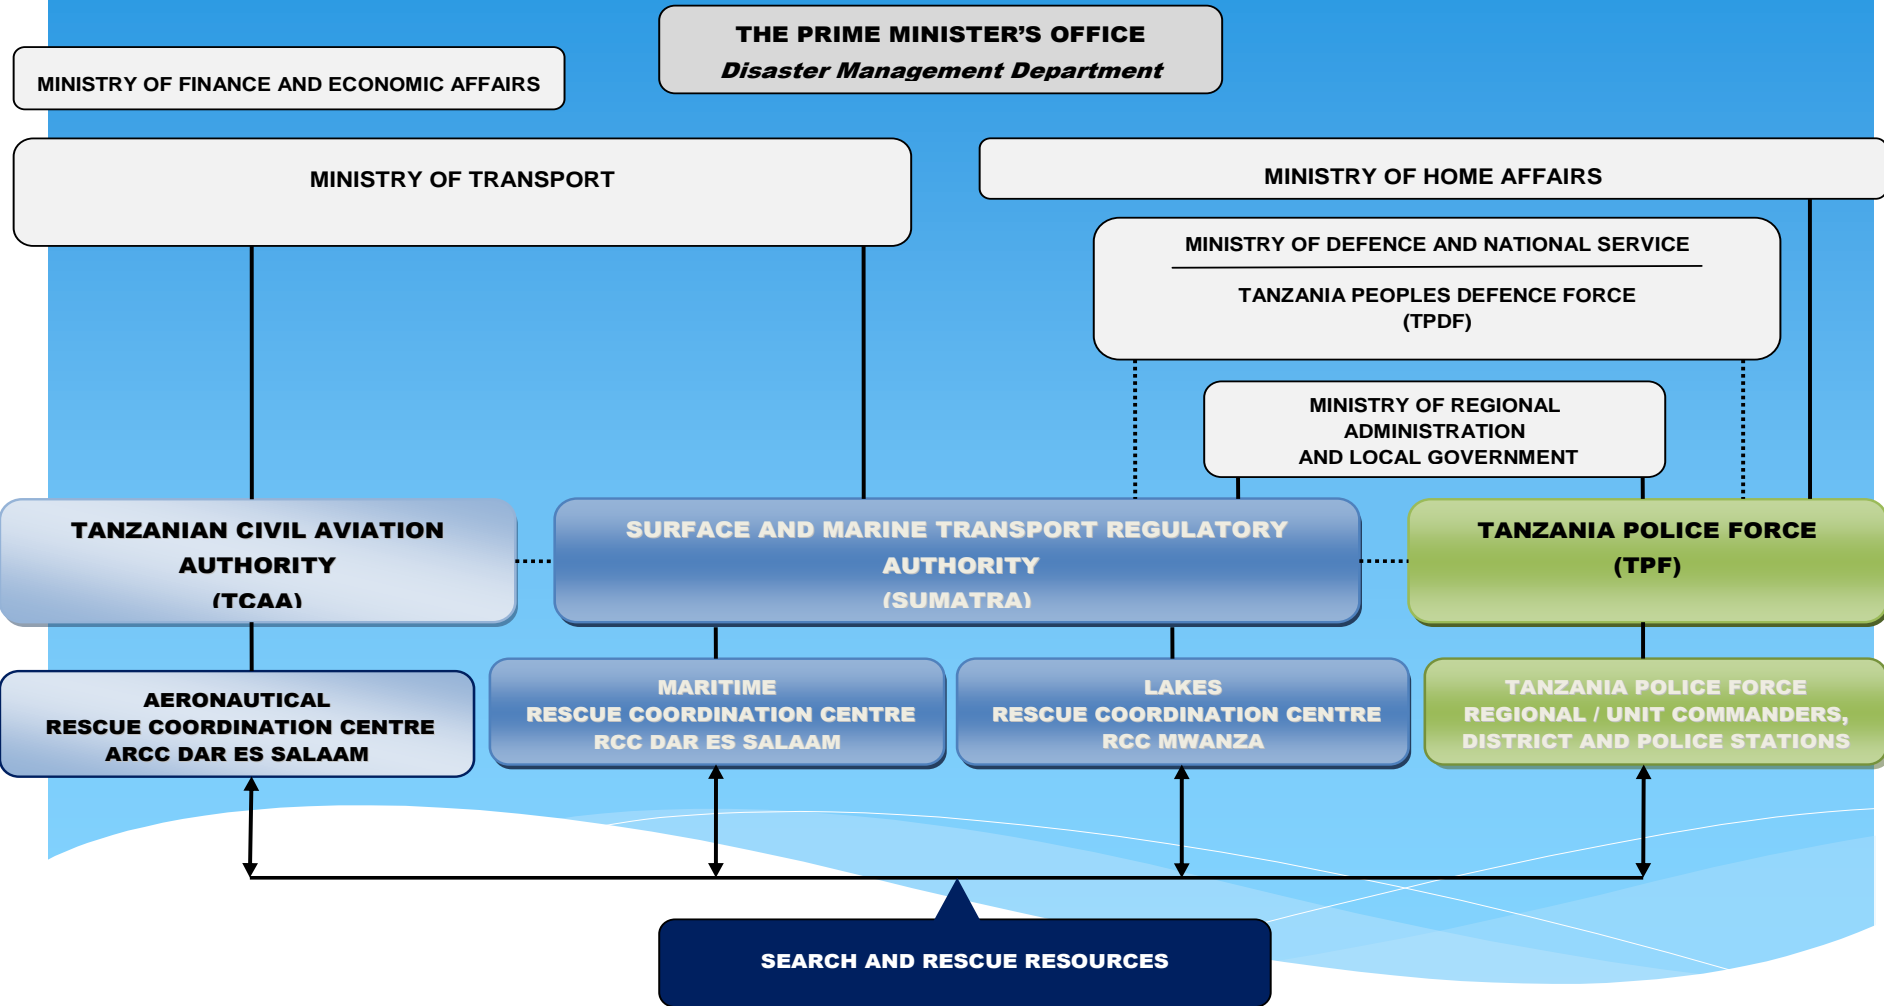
MINISTRY OF FINANCE AND ECONOMIC AFFAIRS

THE PRIME MINISTER'S OFFICE
Disaster Management Department

MINISTRY OF TRANSPORT

MINISTRY OF HOME AFFAIRS

MINISTRY OF DEFENCE AND NATIONAL SERVICE

TANZANIA PEOPLES DEFENCE FORCE
(TPDF)

MINISTRY OF REGIONAL ADMINISTRATION AND LOCAL GOVERNMENT

TANZANIAN CIVIL AVIATION AUTHORITY
(TCAA)

SURFACE AND MARINE TRANSPORT REGULATORY AUTHORITY
(SUMATRA)

TANZANIA POLICE FORCE
(TPF)

AERONAUTICAL
RESCUE COORDINATION CENTRE
ARCC DAR ES SALAAM

MARITIME
RESCUE COORDINATION CENTRE
RCC DAR ES SALAAM

LAKES
RESCUE COORDINATION CENTRE
RCC MWANZA

TANZANIA POLICE FORCE
REGIONAL / UNIT COMMANDERS,
DISTRICT AND POLICE STATIONS

SEARCH AND RESCUE RESOURCES